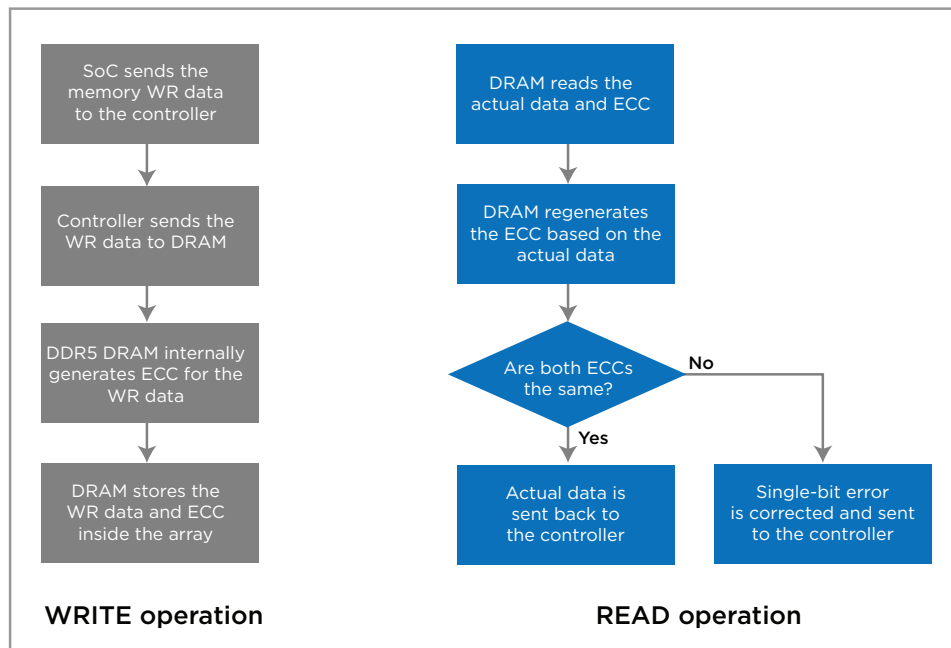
SoC sends the memory WR data to the controller

Controller sends the WR data to DRAM

DDR5 DRAM internally generates ECC for the WR data

DRAM stores the WR data and ECC inside the array

WRITE operation

DRAM reads the actual data and ECC

DRAM regenerates the ECC based on the actual data

Are both ECCs the same?

No

Yes

Actual data is sent back to the controller

Single-bit error is corrected and sent to the controller

READ operation